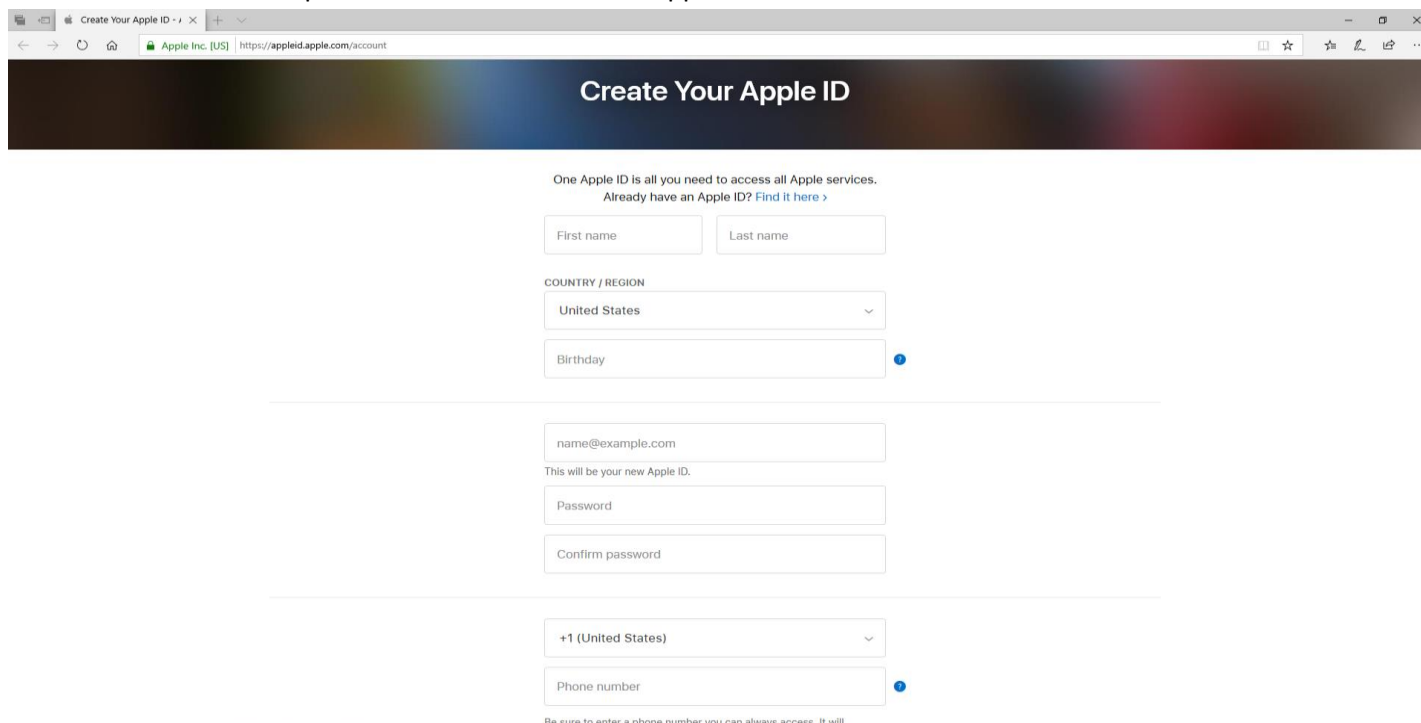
Create Your Apple ID - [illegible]

Apple Inc. [US] https://appleid.apple.com/account

Create Your Apple ID

One Apple ID is all you need to access all Apple services. Already have an Apple ID? Find it here ›

First name

Last name

COUNTRY / REGION

United States

Birthday

name@example.com

This will be your new Apple ID.

Password

Confirm password

+1 (United States)

Phone number

Be sure to enter a phone number you can always access. It will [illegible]